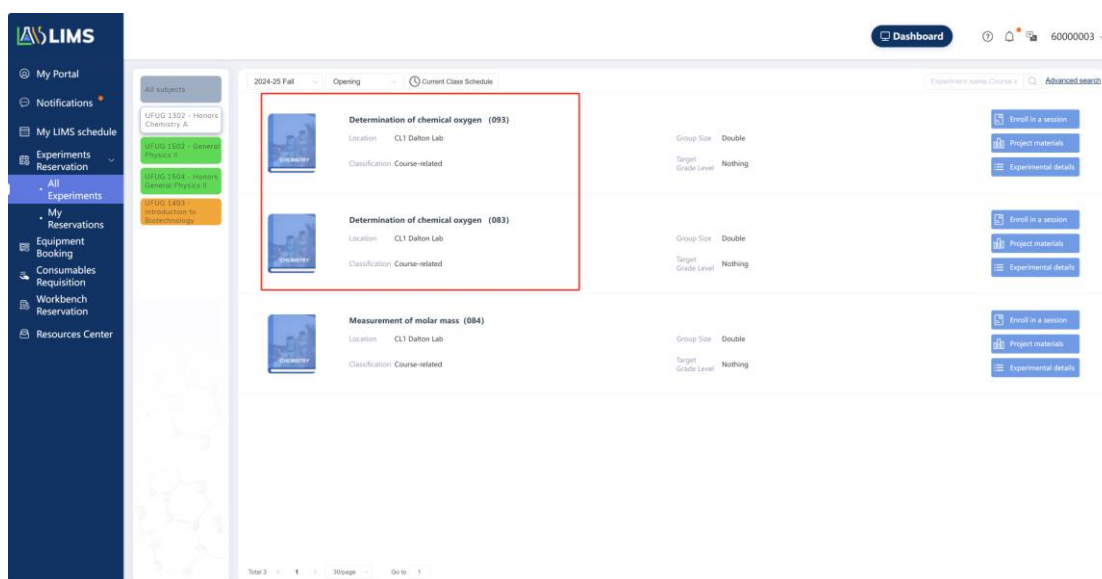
LIMS

Dashboard 60000003

My Portal
Notifications
My LIMS schedule
Experiments Reservation
All Experiments
My Reservations
Equipment Booking
Consumables Requisition
Workbench Reservation
Resources Center

All subjects
UFUG 1302 - Honors Chemistry A
UFUG 1502 - General Physics II
UFUG 1504 - Honors General Physics II
UFUG 1403 - Introduction to Biotechnology

2024-25 Fall
Opening
Current Class Schedule
Experiment name,Course n
Advanced search

Determination of chemical oxygen (093)
Location CL1 Dalton Lab
Classification Course-related
Group Size Double
Target Grade Level Nothing
Enroll in a session
Project materials
Experimental details

Determination of chemical oxygen (083)
Location CL1 Dalton Lab
Classification Course-related
Group Size Double
Target Grade Level Nothing
Enroll in a session
Project materials
Experimental details

Measurement of molar mass (084)
Location CL1 Dalton Lab
Classification Course-related
Group Size Double
Target Grade Level Nothing
Enroll in a session
Project materials
Experimental details

Total 3 < 1 > 30/page Go to 1